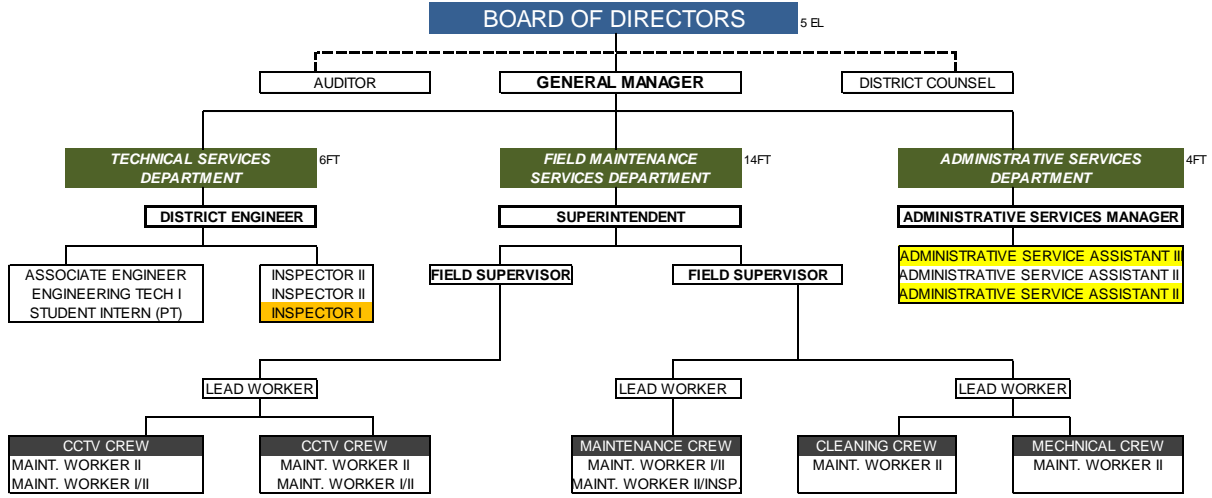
BOARD OF DIRECTORS
5 EL

AUDITOR
GENERAL MANAGER
DISTRICT COUNSEL

TECHNICAL SERVICES DEPARTMENT
6FT
FIELD MAINTENANCE SERVICES DEPARTMENT
14FT
ADMINISTRATIVE SERVICES DEPARTMENT
4FT

DISTRICT ENGINEER
SUPERINTENDENT
ADMINISTRATIVE SERVICES MANAGER

ASSOCIATE ENGINEER
ENGINEERING TECH I
STUDENT INTERN (PT)

INSPECTOR II
INSPECTOR II
INSPECTOR I

FIELD SUPERVISOR
FIELD SUPERVISOR

ADMINISTRATIVE SERVICE ASSISTANT III
ADMINISTRATIVE SERVICE ASSISTANT II
ADMINISTRATIVE SERVICE ASSISTANT II

LEAD WORKER
LEAD WORKER
LEAD WORKER

CCTV CREW
MAINT. WORKER II
MAINT. WORKER I/II

CCTV CREW
MAINT. WORKER II
MAINT. WORKER I/II

MAINTENANCE CREW
MAINT. WORKER I/II
MAINT. WORKER II/INSP.

CLEANING CREW
MAINT. WORKER II

MECHNICAL CREW
MAINT. WORKER II